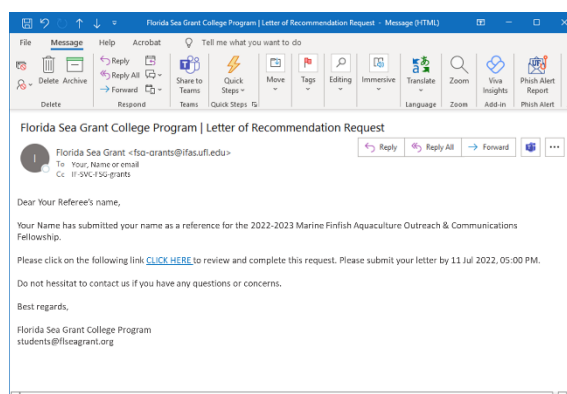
Florida Sea Grant College Program | Letter of Recommendation Request - Message (HTML)

File Message Help Acrobat Tell me what you want to do

Delete Archive
Delete

Reply
Reply All
Forward
Respond

Share to Teams
Teams

Quick Steps
Quick Steps

Move

Tags

Editing

Immersive

Translate
Language

Zoom
Zoom

Viva Insights
Add-in

Phish Alert Report
Phish Alert

Florida Sea Grant College Program | Letter of Recommendation Request

I

Florida Sea Grant <fsg-grants@ifas.ufl.edu>
To Your, Name or email
Cc IF-SVC-FSG-grants

Reply Reply All Forward

Dear Your Referee's name,

Your Name has submitted your name as a reference for the 2022-2023 Marine Finfish Aquaculture Outreach & Communications Fellowship.

Please click on the following link CLICK HERE to review and complete this request. Please submit your letter by 11 Jul 2022, 05:00 PM.

Do not hessitat to contact us if you have any questions or concerns.

Best regards,

Florida Sea Grant College Program
students@flseagrant.org